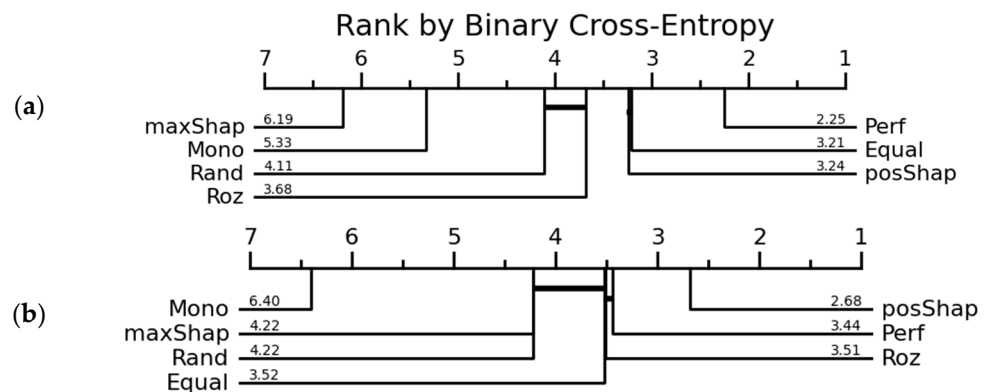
Rank by Binary Cross-Entropy

(a)

7 6 5 4 3 2 1

maxShap 6.19
Mono 5.33
Rand 4.11
Roz 3.68

2.25 Perf
3.21 Equal
3.24 posShap

(b)

7 6 5 4 3 2 1

Mono 6.40
maxShap 4.22
Rand 4.22
Equal 3.52

2.68 posShap
3.44 Perf
3.51 Roz